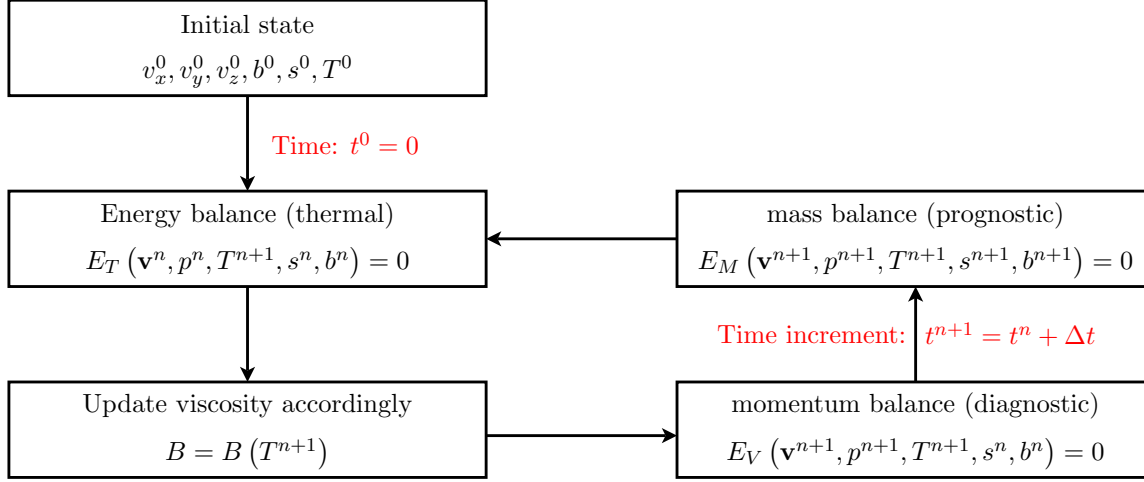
Initial state
$v_x^0, v_y^0, v_z^0, b^0, s^0, T^0$

Time: $t^0 = 0$

Energy balance (thermal)
$E_T\left(\mathbf{v}^n, p^n, T^{n+1}, s^n, b^n\right) = 0$

mass balance (prognostic)
$E_M\left(\mathbf{v}^{n+1}, p^{n+1}, T^{n+1}, s^{n+1}, b^{n+1}\right) = 0$

Time increment: $t^{n+1} = t^n + \Delta t$

Update viscosity accordingly
$B = B\left(T^{n+1}\right)$

momentum balance (diagnostic)
$E_V\left(\mathbf{v}^{n+1}, p^{n+1}, T^{n+1}, s^n, b^n\right) = 0$